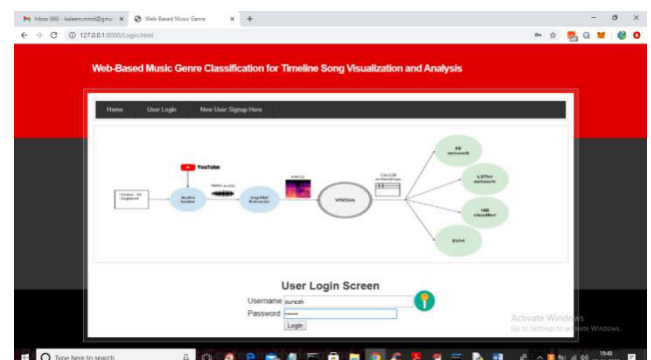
Inbox (66) - kalaam.mmd@gma ×   Web-Based Music Genre ×   +

127.0.0.1:8000/Login.html

Web-Based Music Genre Classification for Timeline Song Visualization and Analysis

Home   User Login   New User Signup Here

YouTube

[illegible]

Audio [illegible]

WAV audio

Log Mel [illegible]

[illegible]

VGGish

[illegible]

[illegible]

LSTM network

NB classifier

SVM

User Login Screen

Username suresh

Password ••••••

Login

Activate Windows
Go to Settings to activate Windows.

Type here to search